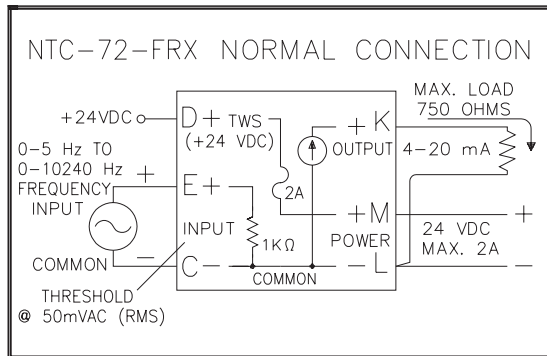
NTC-72-FRX NORMAL CONNECTION

+24VDC

D + TWS (+24 VDC)

+ K

OUTPUT

MAX. LOAD 750 OHMS

4-20 mA

0-5 Hz TO 0-10240 Hz FREQUENCY INPUT

+

E +

2A

INPUT

1KΩ

+ M

POWER

+

24 VDC MAX. 2A

COMMON

C -

COMMON

- L

-

THRESHOLD @ 50mVAC (RMS)